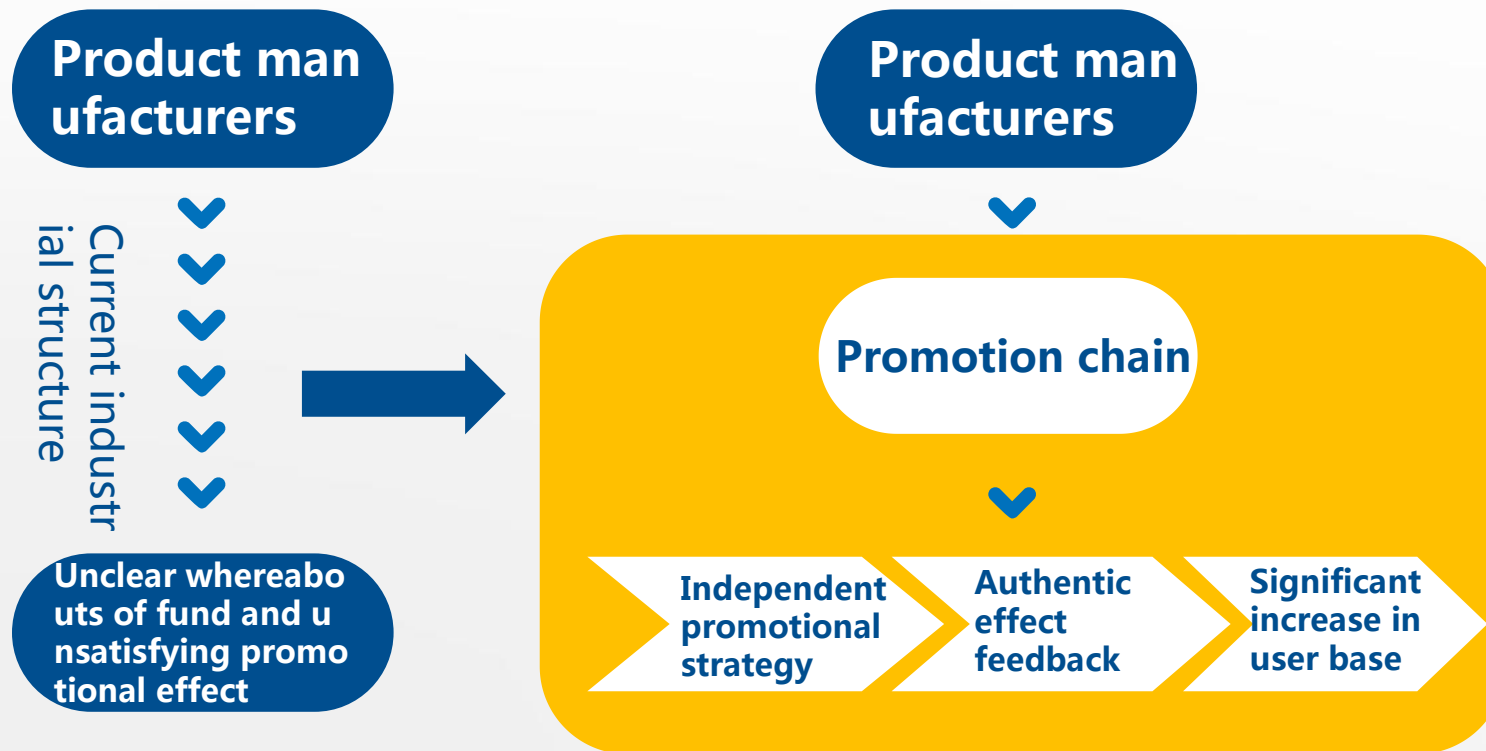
Product man ufacturers

Current industr ial structure

Unclear whereabo uts of fund and u nsatisfying promo tional effect

Product man ufacturers

Promotion chain

Independent promotional strategy

Authentic effect feedback

Significant increase in user base